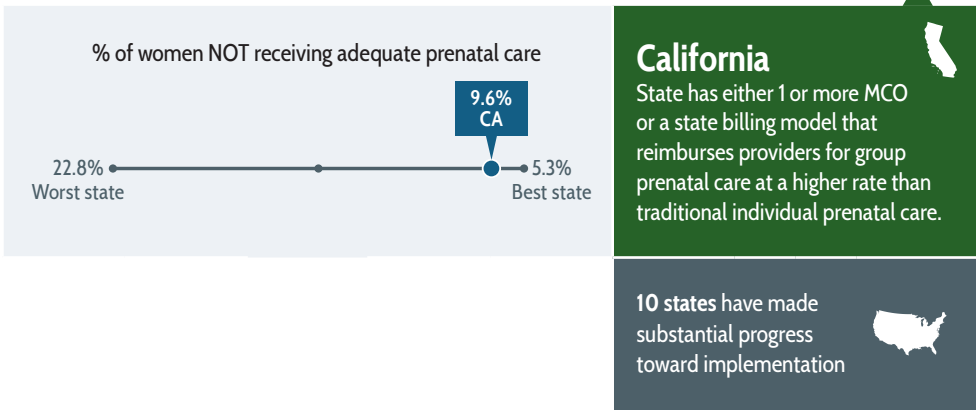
% of women NOT receiving adequate prenatal care

9.6%
CA

22.8%
Worst state

5.3%
Best state

California
State has either 1 or more MCO or a state billing model that reimburses providers for group prenatal care at a higher rate than traditional individual prenatal care.

10 states have made substantial progress toward implementation